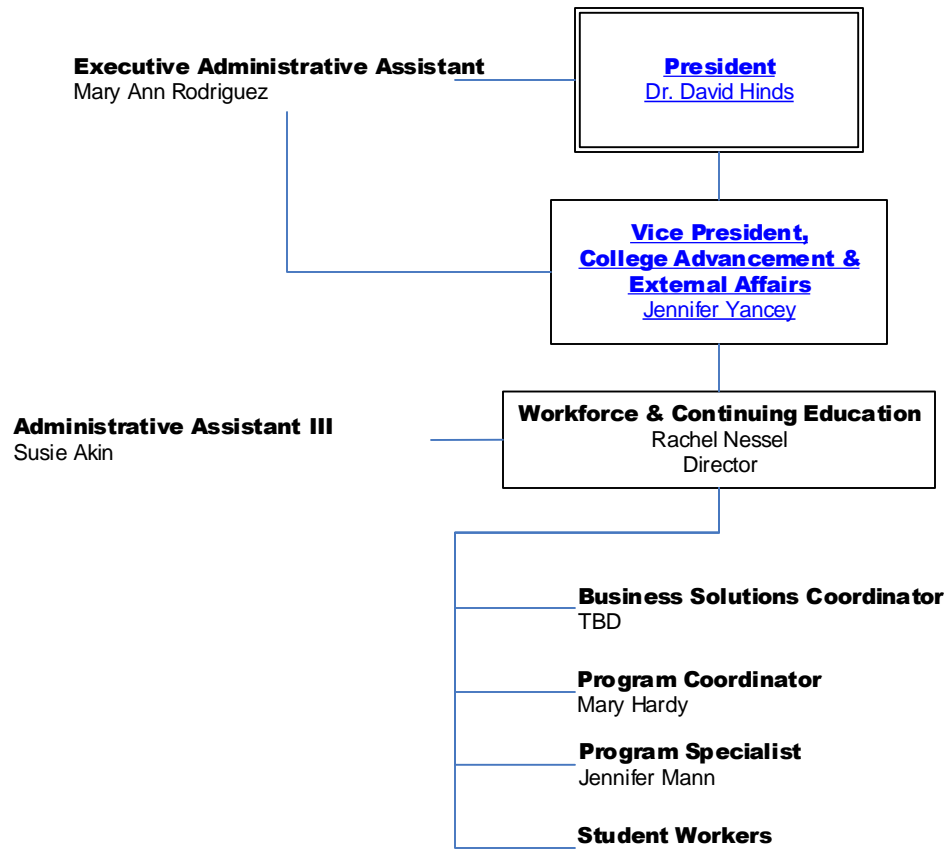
Executive Administrative Assistant
Mary Ann Rodriguez

President
Dr. David Hinds

Vice President,
College Advancement &
External Affairs
Jennifer Yancey

Administrative Assistant III
Susie Akin

Workforce & Continuing Education
Rachel Nessel
Director

Business Solutions Coordinator
TBD

Program Coordinator
Mary Hardy

Program Specialist
Jennifer Mann

Student Workers